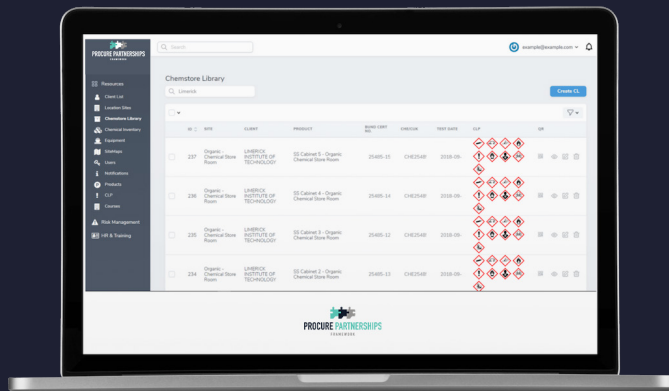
PROCURE PARTNERSHIPS FRAMEWORK

Search

example@example.com

Resources
Client List
Location Sites
Chemstore Library
Chemical Inventory
Equipment
SiteMaps
Users
Notifications
Products
CLP
Courses
Risk Management
HR & Training

Chemstore Library

Limerick

Create CL

| | ID | SITE | CLIENT | PRODUCT | BUND CERT NO. | CHECLIK | TEST DATE | CLP | QR |
|---|---|---|---|---|---|---|---|---|---|
| | 237 | Organic - Chemical Store Room | LIMERICK INSTITUTE OF TECHNOLOGY | SS Cabinet 5 - Organic Chemical Store Room | 25405-15 | CHE2548! | 2018-09- | | |
| | 236 | Organic - Chemical Store Room | LIMERICK INSTITUTE OF TECHNOLOGY | SS Cabinet 4 - Organic Chemical Store Room | 25405-14 | CHE2548! | 2018-09- | | |
| | 235 | Organic - Chemical Store Room | LIMERICK INSTITUTE OF TECHNOLOGY | SS Cabinet 3 - Organic Chemical Store Room | 25405-13 | CHE2548! | 2018-09- | | |
| | 234 | Organic - Chemical Store Room | LIMERICK INSTITUTE OF TECHNOLOGY | SS Cabinet 2 - Organic Chemical Store Room | 25405-12 | CHE2548! | 2018-09- | | |

PROCURE PARTNERSHIPS FRAMEWORK